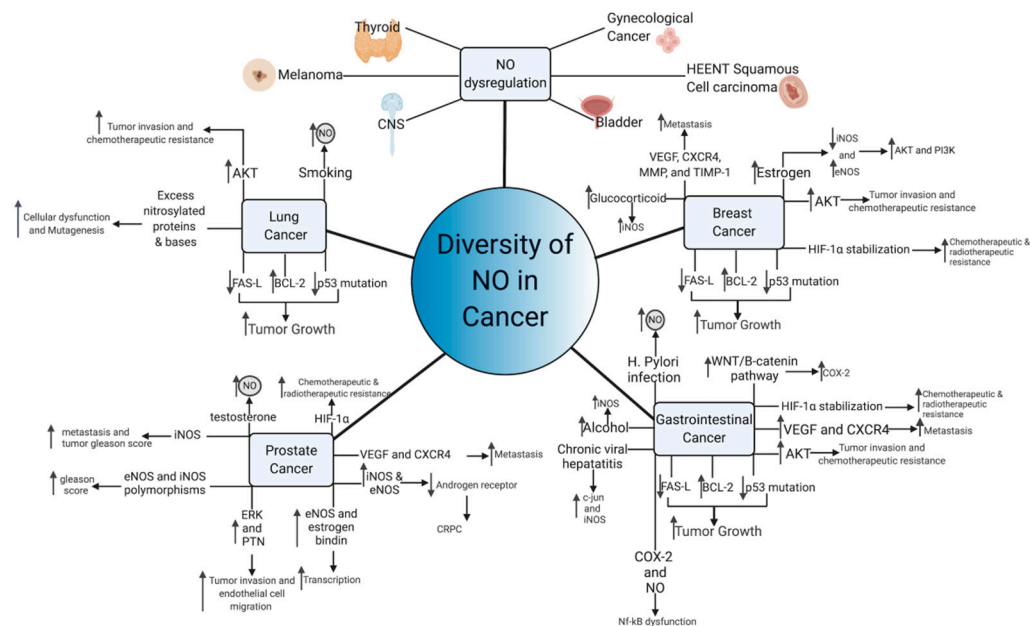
Thyroid

Gynecological Cancer

Melanoma

NO dysregulation

HEENT Squamous Cell carcinoma

CNS

Bladder

Diversity of NO in Cancer

Tumor invasion and chemotherapeutic resistance

AKT

NO

Smoking

Excess nitrosylated proteins & bases

Cellular dysfunction and Mutagenesis

Lung Cancer

FAS-L

BCL-2

p53 mutation

Tumor Growth

Metastasis

VEGF, CXCR4, MMP, and TIMP-1

iNOS and eNOS

AKT and PI3K

Estrogen

Glucocorticoid

iNOS

Breast Cancer

AKT

Tumor invasion and chemotherapeutic resistance

HIF-1α stabilization

Chemotherapeutic & radiotherapeutic resistance

FAS-L

BCL-2

p53 mutation

Tumor Growth

NO

H. Pylori infection

WNT/B-catenin pathway

COX-2

iNOS

Alcohol

Gastrointestinal Cancer

HIF-1α stabilization

Chemotherapeutic & radiotherapeutic resistance

VEGF and CXCR4

Metastasis

Chronic viral hepatatitis

AKT

Tumor invasion and chemotherapeutic resistance

FAS-L

BCL-2

p53 mutation

c-jun and iNOS

Tumor Growth

COX-2 and NO

Nf-kB dysfunction

NO

testosterone

Chemotherapeutic & radiotherapeutic resistance

HIF-1α

metastasis and tumor gleason score

iNOS

Prostate Cancer

VEGF and CXCR4

Metastasis

gleason score

eNOS and iNOS polymorphisms

iNOS & eNOS

Androgen receptor

CRPC

ERK and PTN

eNOS and estrogen bindin

Tumor invasion and endothelial cell migration

Transcription